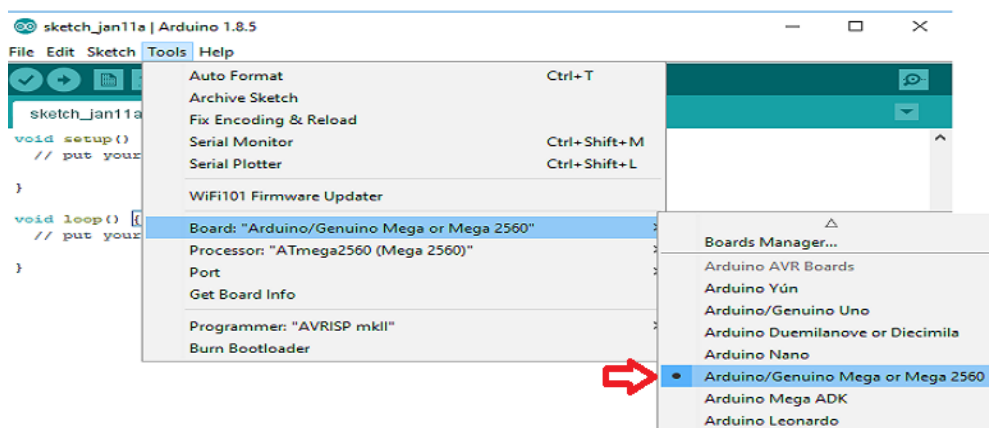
sketch_jan11a | Arduino 1.8.5

File Edit Sketch Tools Help

sketch_jan11a

void setup()
  // put your

}

void loop() {
  // put your

}

Auto Format Ctrl+T
Archive Sketch
Fix Encoding & Reload
Serial Monitor Ctrl+Shift+M
Serial Plotter Ctrl+Shift+L
WiFi101 Firmware Updater
Board: "Arduino/Genuino Mega or Mega 2560"
Processor: "ATmega2560 (Mega 2560)"
Port
Get Board Info
Programmer: "AVRISP mkII"
Burn Bootloader

Boards Manager...
Arduino AVR Boards
Arduino Yún
Arduino/Genuino Uno
Arduino Duemilanove or Diecimila
Arduino Nano
Arduino/Genuino Mega or Mega 2560
Arduino Mega ADK
Arduino Leonardo